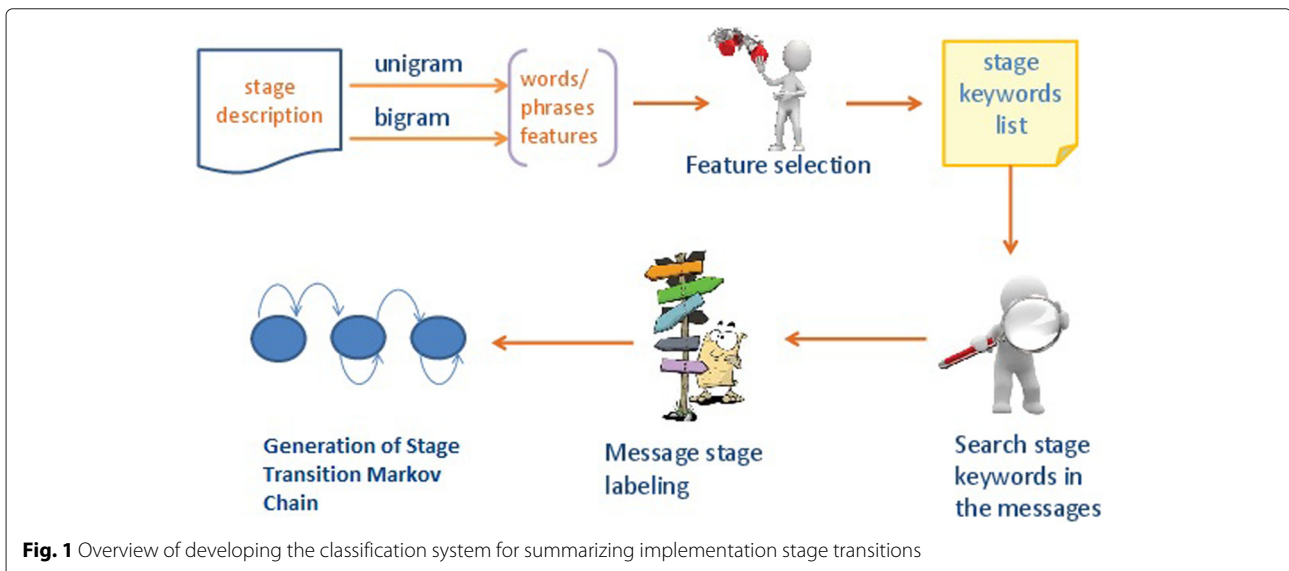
stage description

unigram

bigram

words/ phrases features

Feature selection

stage keywords list

Search stage keywords in the messages

Message stage labeling

Generation of Stage Transition Markov Chain

**Fig. 1** Overview of developing the classification system for summarizing implementation stage transitions